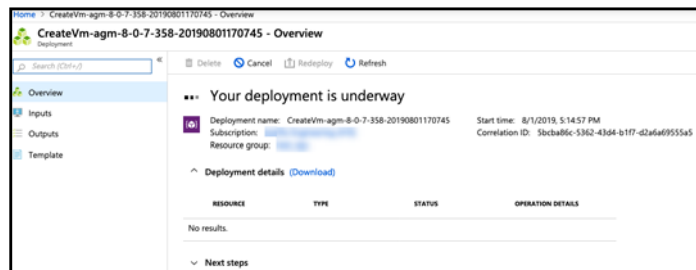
Home > CreateVm-agm-8-0-7-358-20190801170745 - Overview

CreateVm-agm-8-0-7-358-20190801170745 - Overview
Deployment

Search (Ctrl+/)

Overview
Inputs
Outputs
Template

Delete Cancel Redeploy Refresh

Your deployment is underway

Deployment name: CreateVm-agm-8-0-7-358-20190801170745
Subscription: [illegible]
Resource group: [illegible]

Start time: 8/1/2019, 5:14:57 PM
Correlation ID: 5bcba86c-5362-43d4-b1f7-d2a6a69555a5

Deployment details (Download)

| RESOURCE | TYPE | STATUS | OPERATION DETAILS |
|---|---|---|---|
| No results. | | | |

Next steps